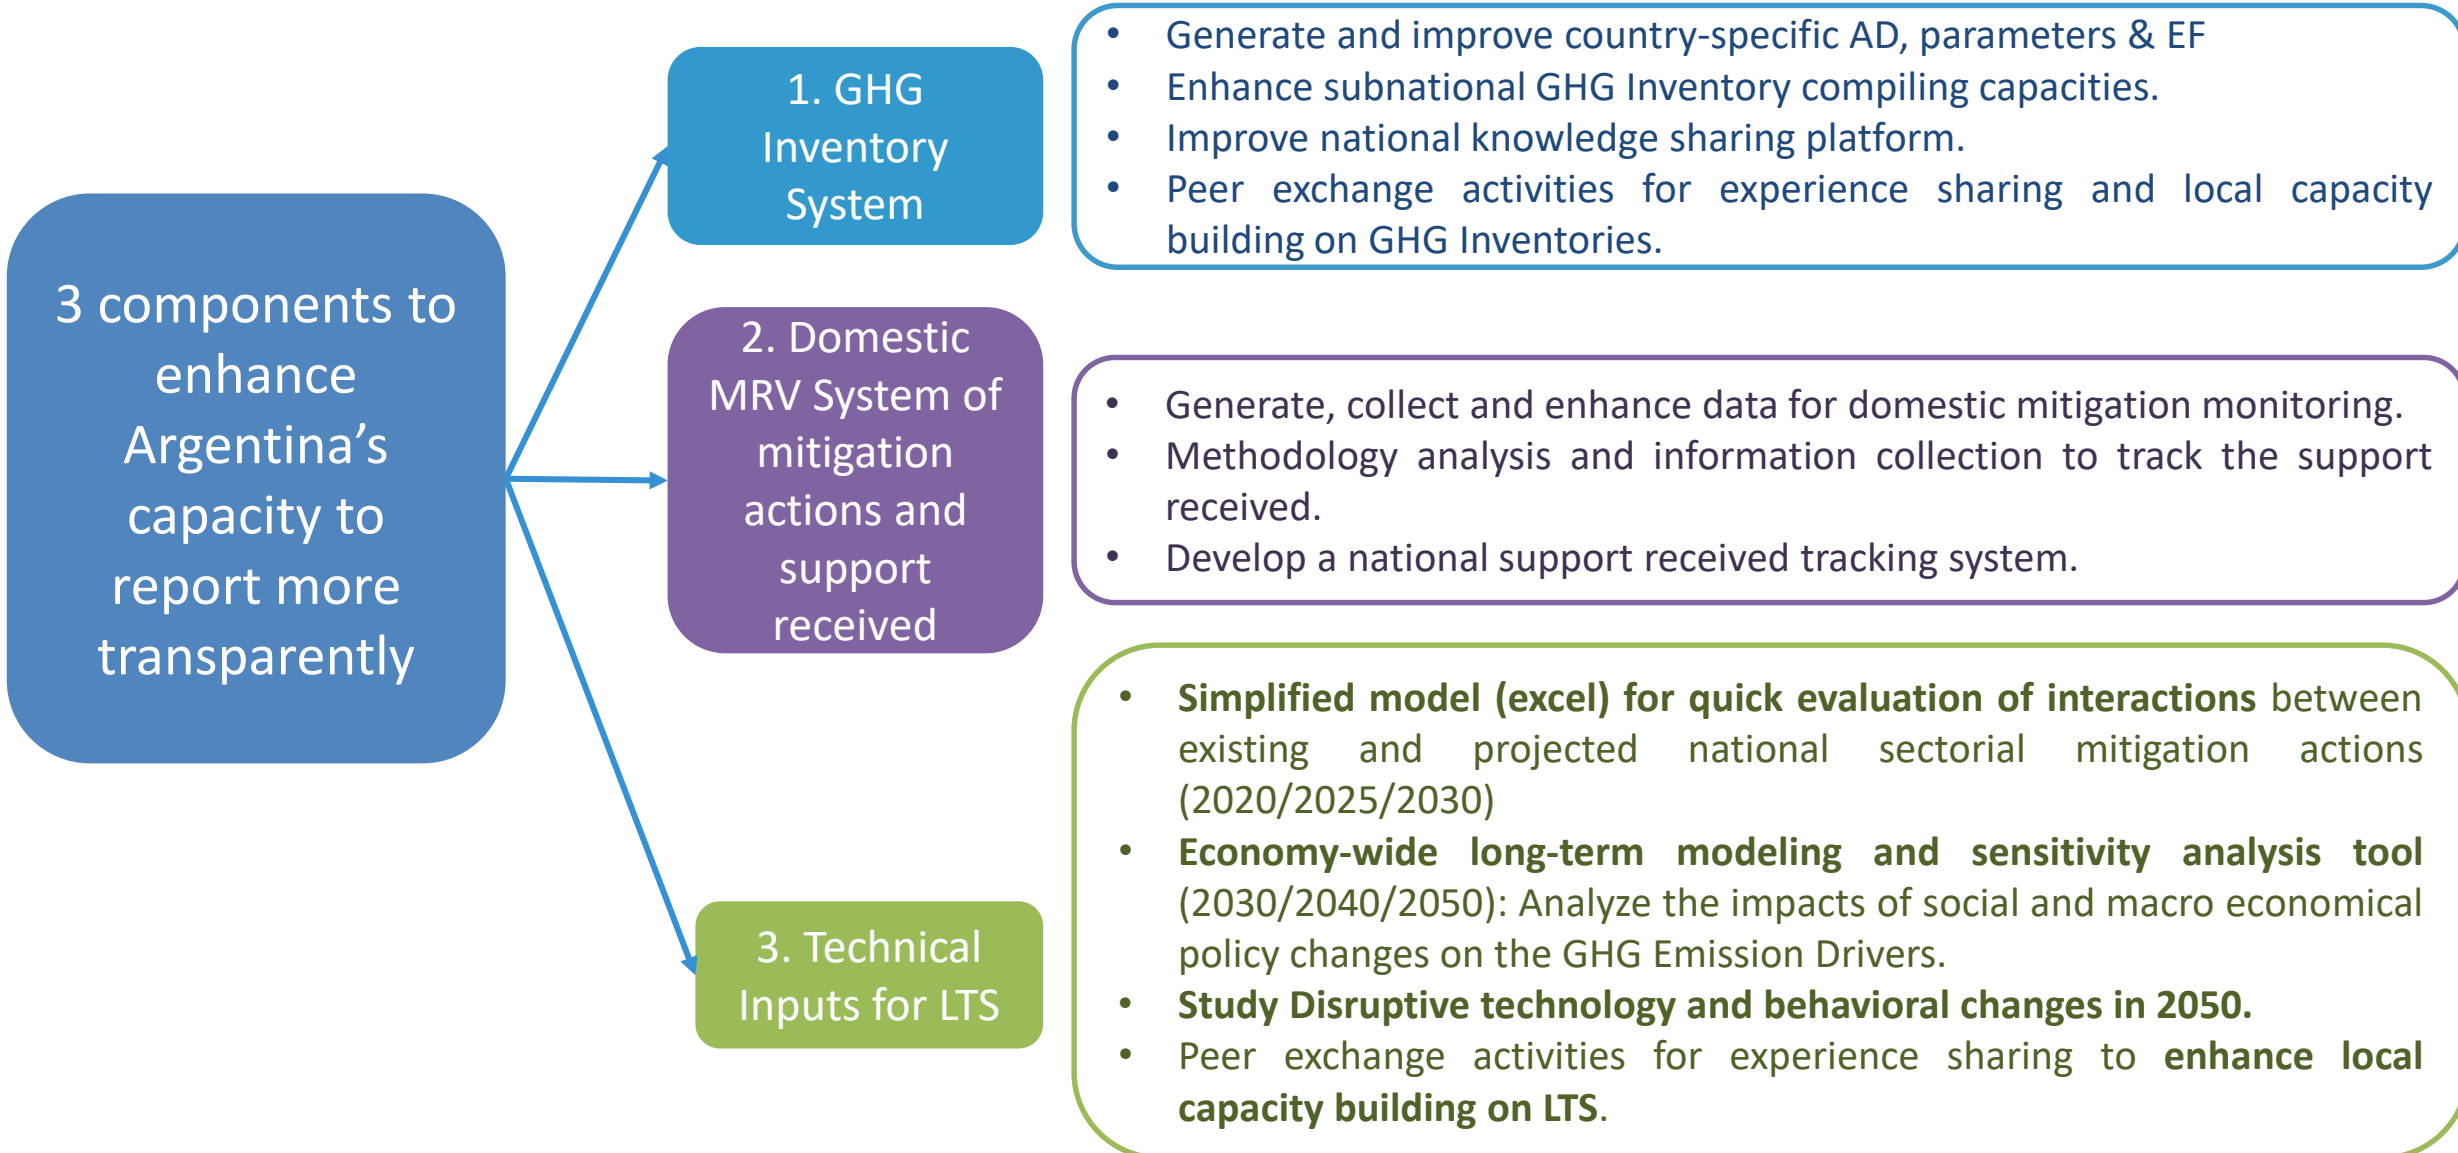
3 components to enhance Argentina’s capacity to report more transparently

1. GHG Inventory System

- Generate and improve country-specific AD, parameters & EF
- Enhance subnational GHG Inventory compiling capacities.
- Improve national knowledge sharing platform.
- Peer exchange activities for experience sharing and local capacity building on GHG Inventories.

2. Domestic MRV System of mitigation actions and support received

- Generate, collect and enhance data for domestic mitigation monitoring.
- Methodology analysis and information collection to track the support received.
- Develop a national support received tracking system.

3. Technical Inputs for LTS

- Simplified model (excel) for quick evaluation of interactions between existing and projected national sectorial mitigation actions (2020/2025/2030)
- Economy-wide long-term modeling and sensitivity analysis tool (2030/2040/2050): Analyze the impacts of social and macro economical policy changes on the GHG Emission Drivers.
- Study Disruptive technology and behavioral changes in 2050.
- Peer exchange activities for experience sharing to enhance local capacity building on LTS.